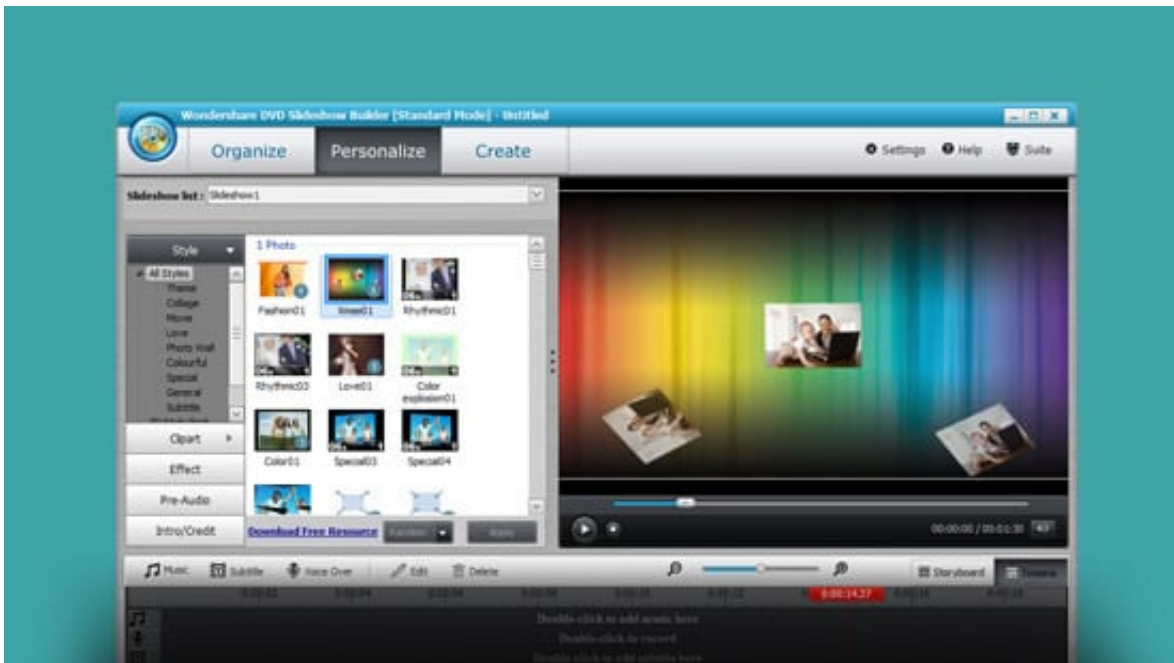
Wondershare DVD Slideshow Builder [Standard Mode] - Untitled

Organize Personalize Create

Settings Help Suite

Slideshow list : Slideshow1

Style

All Styles
Theme
Collage
Movie
Love
Photo Wall
Colourful
Special
General
Subtitle

1 Photo

Fashion01 Xmas01 Rhythmic01

Rhythmic03 Love01 Color explosion01

Color01 Special03 Special04

Clipart

Effect

Pre-Audio

Intro/Credit

Download Free Resource Random Apply

00:00:00 / 00:01:30 4:3

Music Subtitle Voice Over Edit Delete Storyboard Timeline

00:00:14.27

Double click to add music here
Double click to record
Double click to add subtitle here